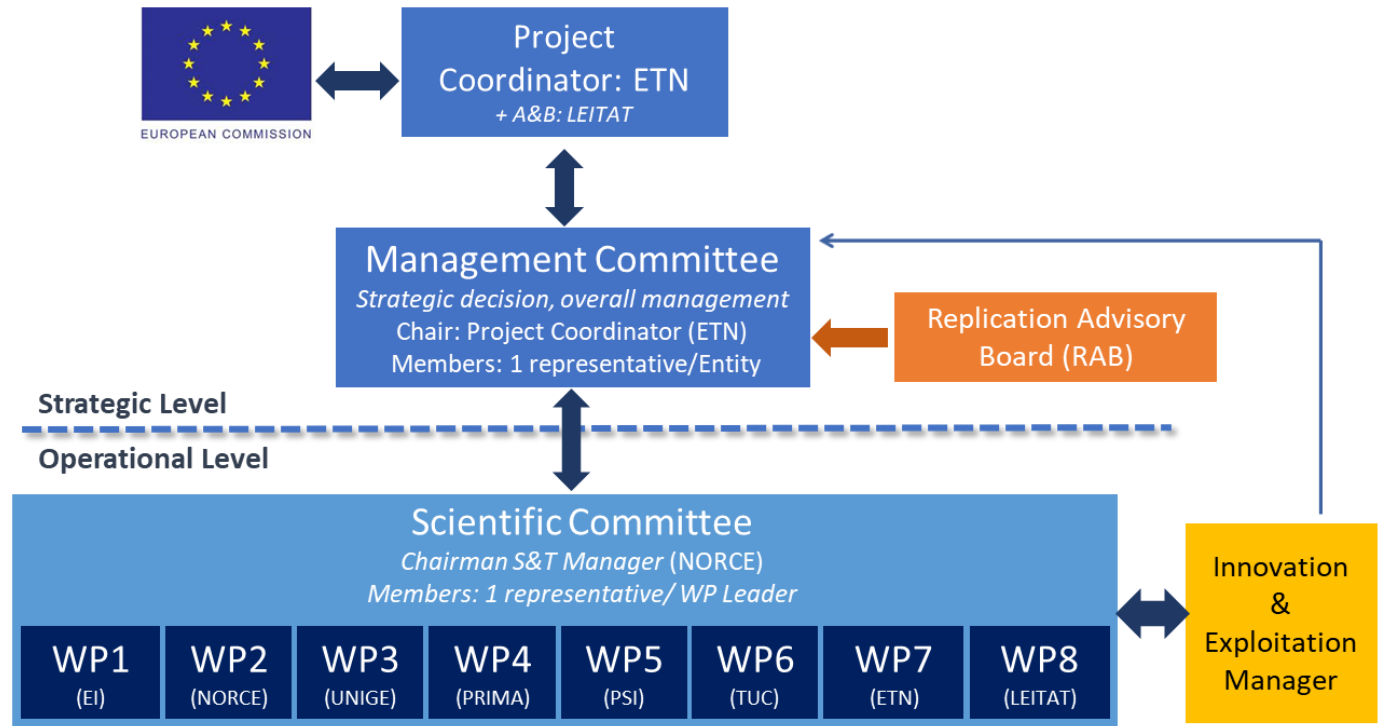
EUROPEAN COMMISSION

Project Coordinator: ETN
+ A&B: LEITAT

Management Committee
Strategic decision, overall management
Chair: Project Coordinator (ETN)
Members: 1 representative/Entity

Replication Advisory Board (RAB)

Strategic Level

Operational Level

Scientific Committee
Chairman S&T Manager (NORCE)
Members: 1 representative/ WP Leader

| WP1 (EI) | WP2 (NORCE) | WP3 (UNIGE) | WP4 (PRIMA) | WP5 (PSI) | WP6 (TUC) | WP7 (ETN) | WP8 (LEITAT) |
|---|---|---|---|---|---|---|---|

Innovation & Exploitation Manager